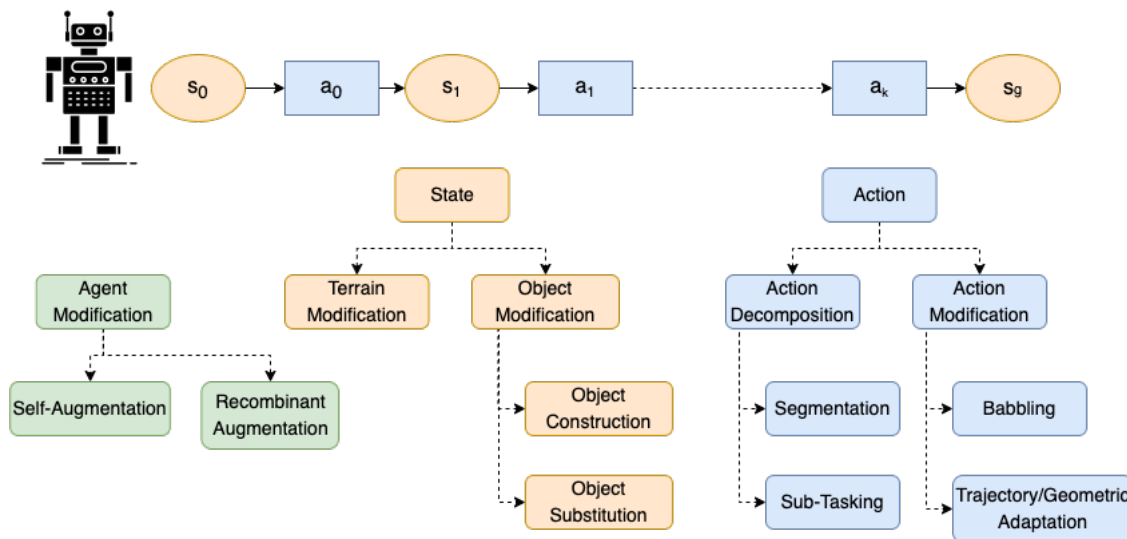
$s_0$ $a_0$ $s_1$ $a_1$ $a_k$ $s_g$

State

Action

Agent Modification

Terrain Modification

Object Modification

Action Decomposition

Action Modification

Self-Augmentation

Recombinant Augmentation

Object Construction

Object Substitution

Segmentation

Sub-Tasking

Babbling

Trajectory/Geometric Adaptation